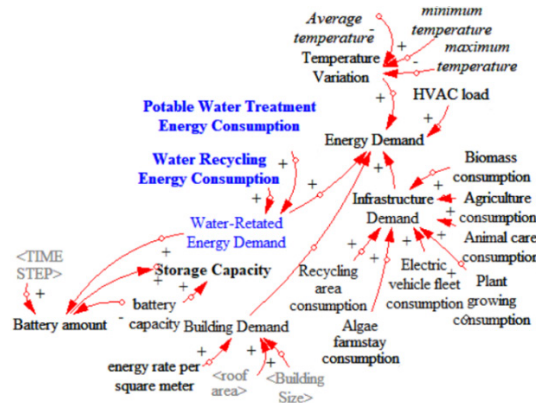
Average temperature
minimum temperature
maximum temperature
+
-
+
Temperature Variation
+
HVAC load
+
Potable Water Treatment Energy Consumption
Energy Demand
Water Recycling Energy Consumption
+
+
+
+
Biomass consumption
Infrastructure Demand
Agriculture consumption
Water-Retated Energy Demand
Animal care consumption
<TIME STEP>
Storage Capacity
+
Recycling area consumption
Electric vehicle fleet consumption
Plant growing consumption
+
battery capacity
Battery amount
-
Building Demand
Algae farmstay consumption
+
energy rate per square meter
<roof area>
<Building Size>